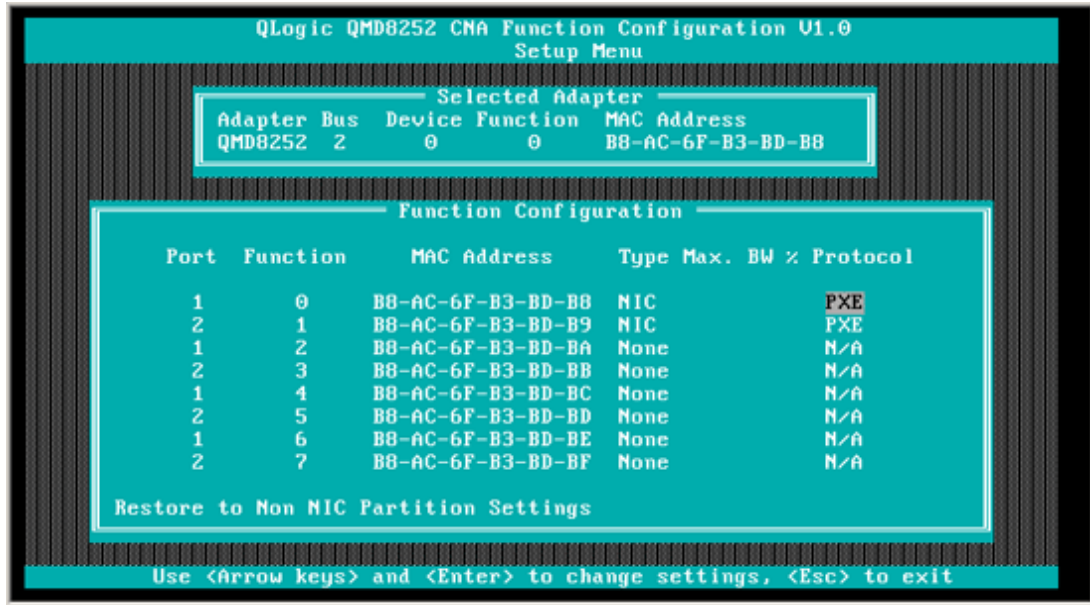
QLogic QMD8252 CNA Function Configuration V1.0
Setup Menu

Selected Adapter

| Adapter | Bus | Device | Function | MAC Address |
|---|---|---|---|---|
| QMD8252 | 2 | 0 | 0 | B8-AC-6F-B3-BD-B8 |

Function Configuration

| Port | Function | MAC Address | Type | Max. BW % | Protocol |
|---|---|---|---|---|---|
| 1 | 0 | B8-AC-6F-B3-BD-B8 | NIC | | PXE |
| 2 | 1 | B8-AC-6F-B3-BD-B9 | NIC | | PXE |
| 1 | 2 | B8-AC-6F-B3-BD-BA | None | | N/A |
| 2 | 3 | B8-AC-6F-B3-BD-BB | None | | N/A |
| 1 | 4 | B8-AC-6F-B3-BD-BC | None | | N/A |
| 2 | 5 | B8-AC-6F-B3-BD-BD | None | | N/A |
| 1 | 6 | B8-AC-6F-B3-BD-BE | None | | N/A |
| 2 | 7 | B8-AC-6F-B3-BD-BF | None | | N/A |

Restore to Non NIC Partition Settings

Use <Arrow keys> and <Enter> to change settings, <Esc> to exit